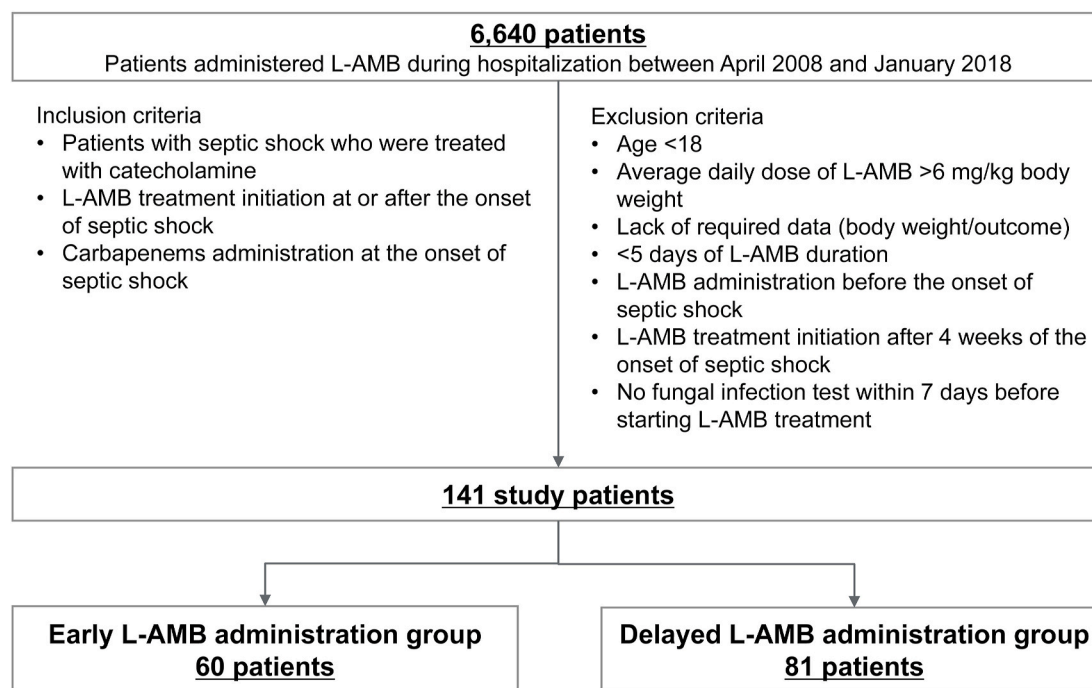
6,640 patients
Patients administered L-AMB during hospitalization between April 2008 and January 2018

Inclusion criteria
• Patients with septic shock who were treated with catecholamine
• L-AMB treatment initiation at or after the onset of septic shock
• Carbapenems administration at the onset of septic shock

Exclusion criteria
• Age <18
• Average daily dose of L-AMB >6 mg/kg body weight
• Lack of required data (body weight/outcome)
• <5 days of L-AMB duration
• L-AMB administration before the onset of septic shock
• L-AMB treatment initiation after 4 weeks of the onset of septic shock
• No fungal infection test within 7 days before starting L-AMB treatment

141 study patients

Early L-AMB administration group
60 patients

Delayed L-AMB administration group
81 patients